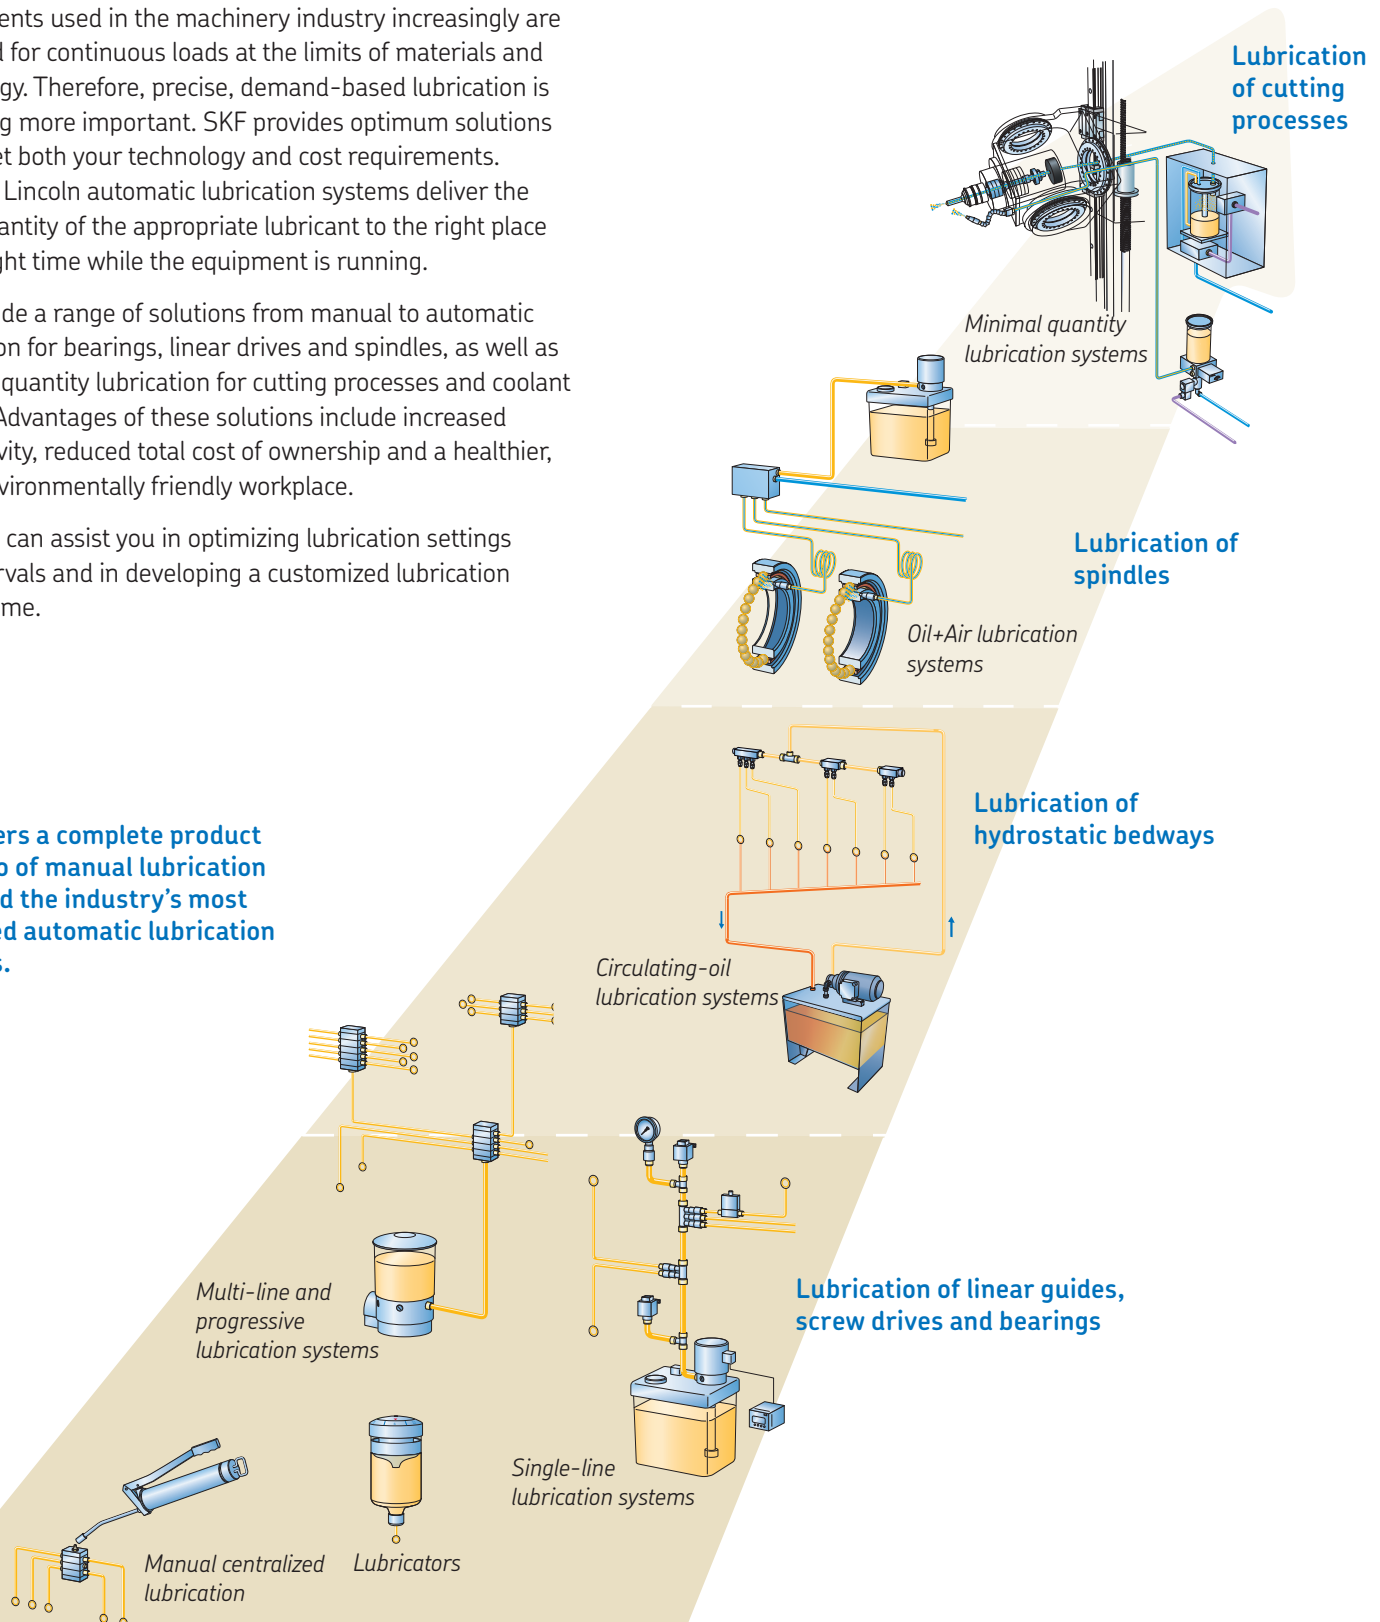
ents used in the machinery industry increasingly are l for continuous loads at the limits of materials and gy. Therefore, precise, demand-based lubrication is g more important. SKF provides optimum solutions et both your technology and cost requirements. Lincoln automatic lubrication systems deliver the antity of the appropriate lubricant to the right place ght time while the equipment is running.

de a range of solutions from manual to automatic on for bearings, linear drives and spindles, as well as quantity lubrication for cutting processes and coolant Advantages of these solutions include increased vity, reduced total cost of ownership and a healthier, vironmentally friendly workplace.

can assist you in optimizing lubrication settings rvals and in developing a customized lubrication me.

ers a complete product o of manual lubrication d the industry's most ed automatic lubrication s.

Lubrication of cutting processes

Minimal quantity lubrication systems

Lubrication of spindles

Oil+Air lubrication systems

Lubrication of hydrostatic bedways

Circulating-oil lubrication systems

Multi-line and progressive lubrication systems

Lubrication of linear guides, screw drives and bearings

Single-line lubrication systems

Manual centralized lubrication

Lubricators